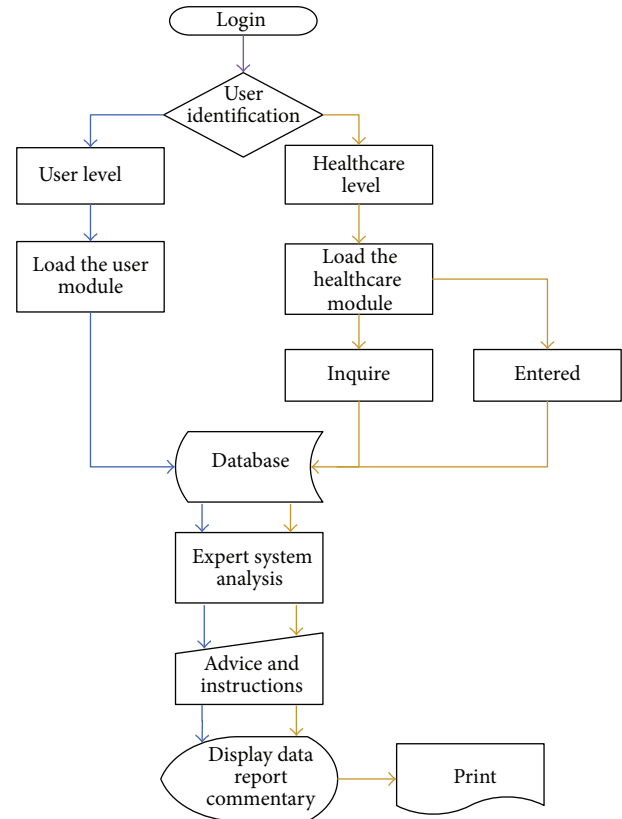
Login

User identification

User level

Healthcare level

Load the user module

Load the healthcare module

Inquire

Entered

Database

Expert system analysis

Advice and instructions

Display data report commentary

Print